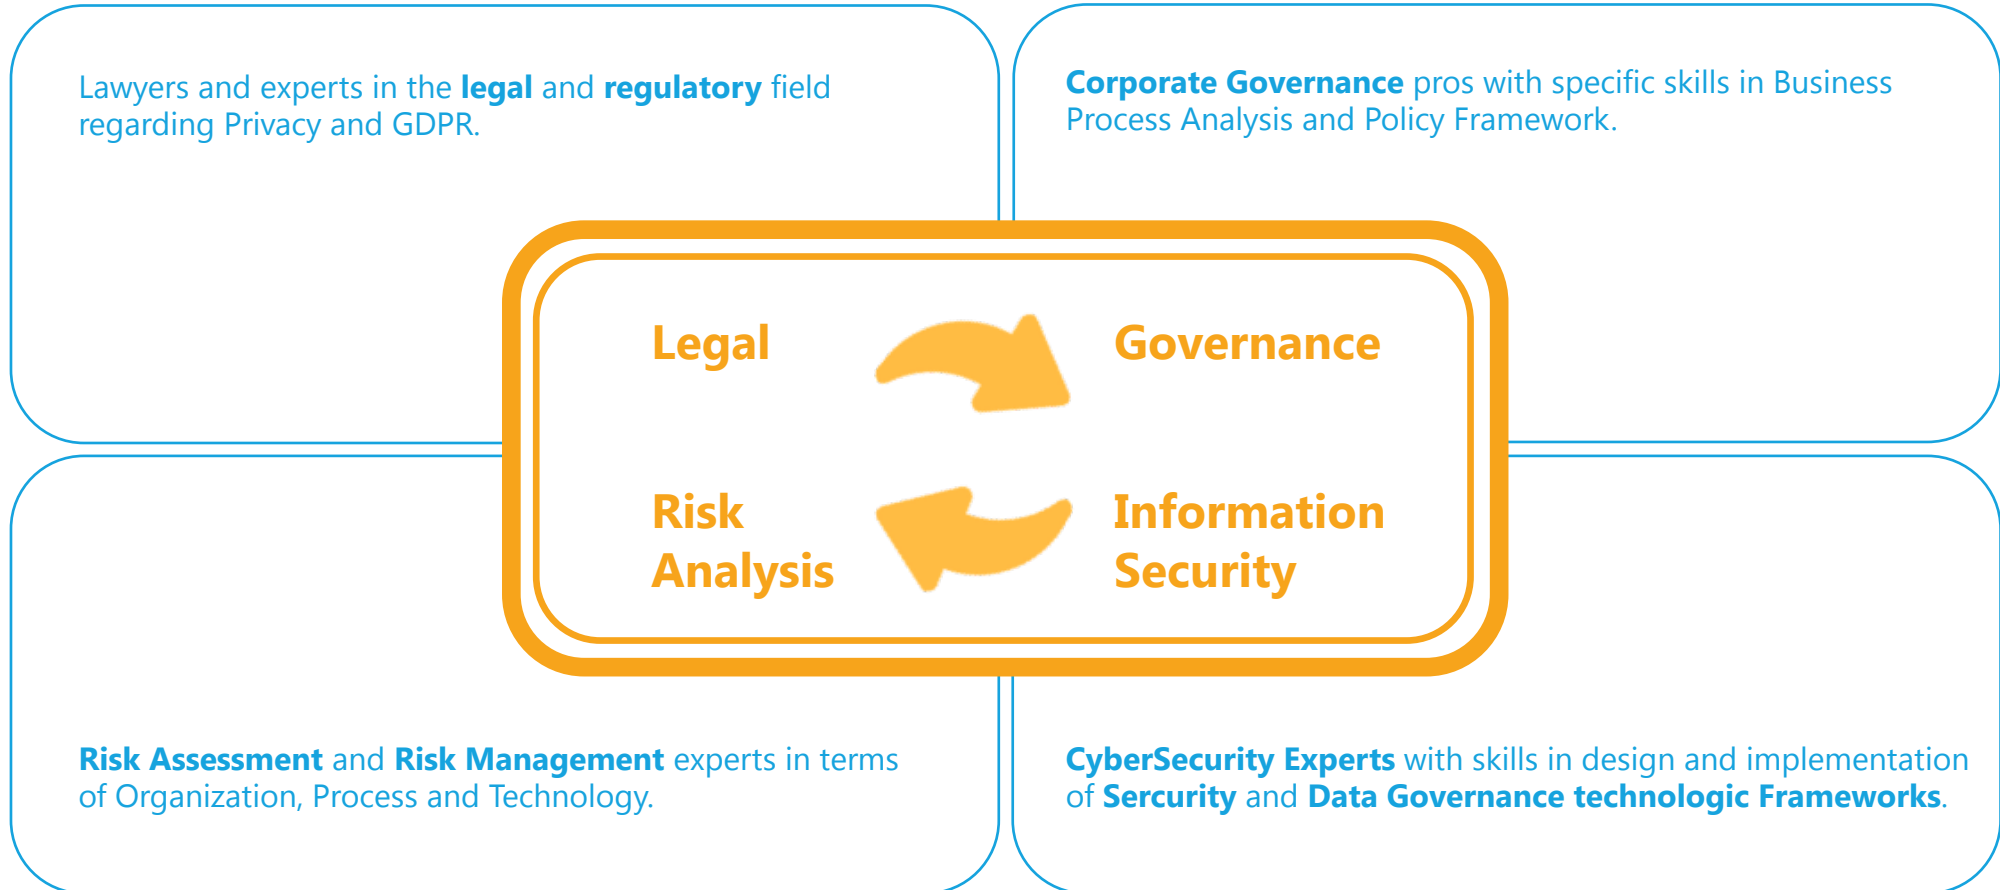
Lawyers and experts in the legal and regulatory field regarding Privacy and GDPR.

Corporate Governance pros with specific skills in Business Process Analysis and Policy Framework.

Legal

Governance

Risk Analysis

Information Security

Risk Assessment and Risk Management experts in terms of Organization, Process and Technology.

CyberSecurity Experts with skills in design and implementation of Sercurity and Data Governance technologic Frameworks.